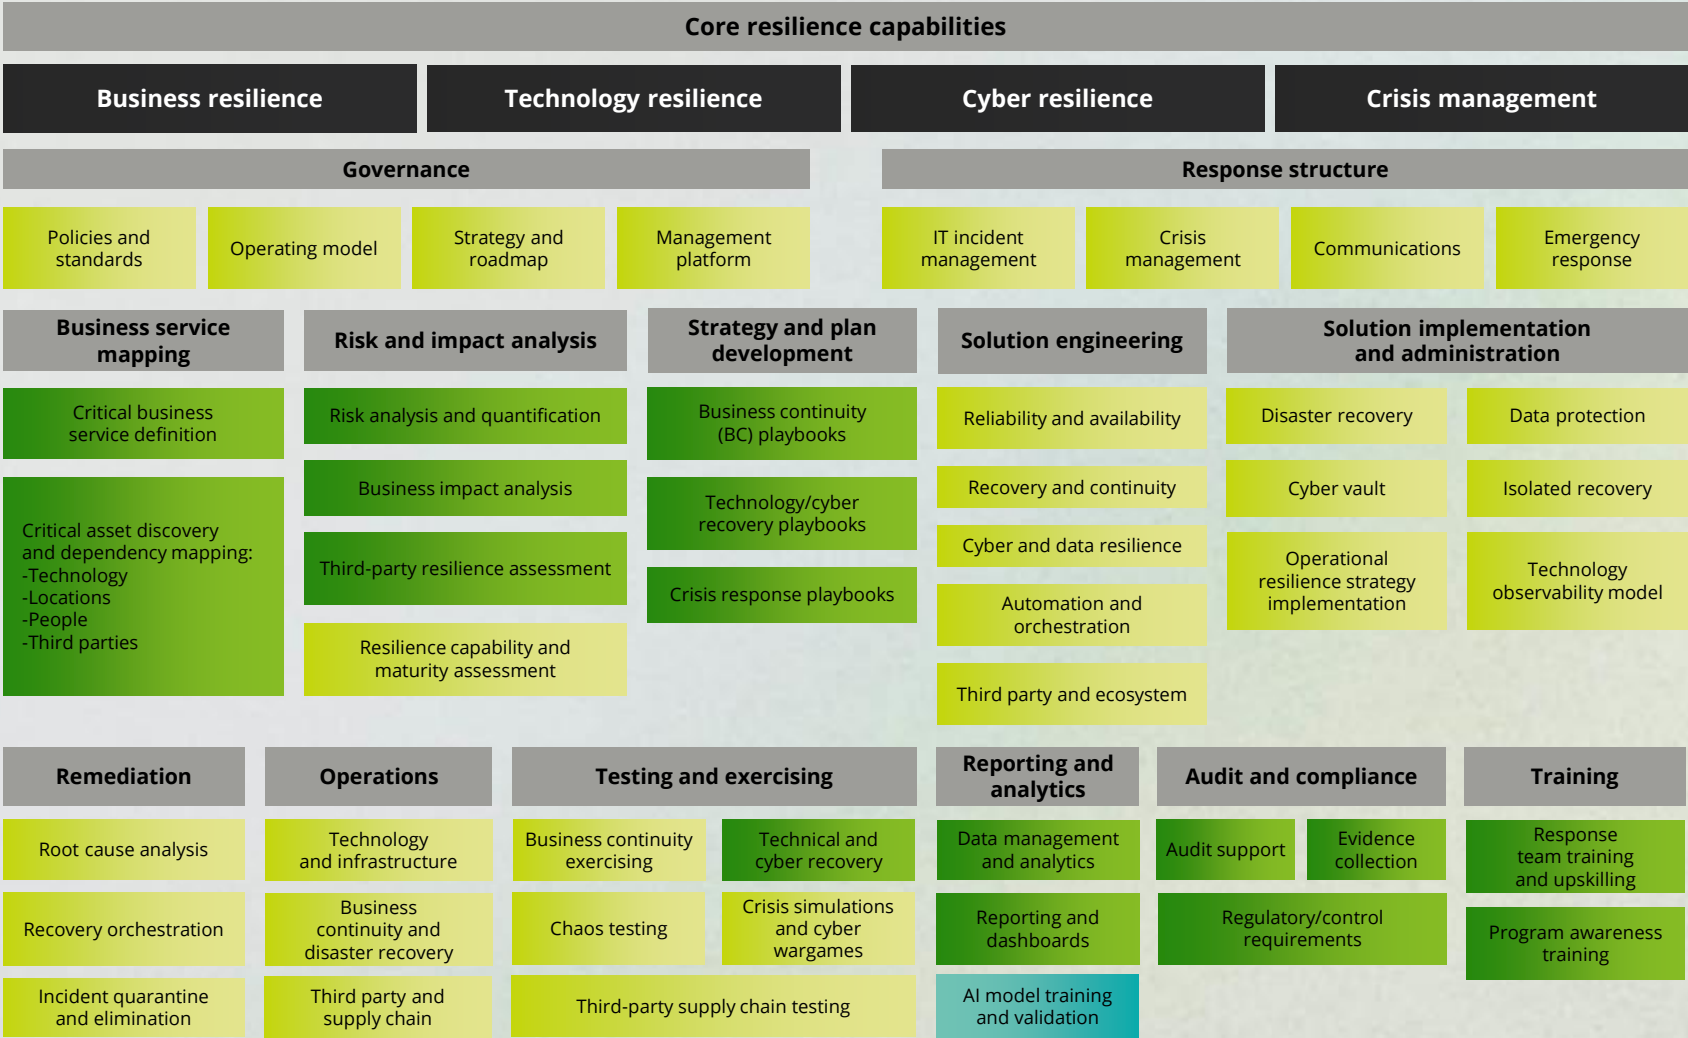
Core resilience capabilities

Business resilience

Technology resilience

Cyber resilience

Crisis management

Governance

Policies and standards

Operating model

Strategy and roadmap

Management platform

Response structure

IT incident management

Crisis management

Communications

Emergency response

Business service mapping

Critical business service definition

Critical asset discovery and dependency mapping:
-Technology
-Locations
-People
-Third parties

Risk and impact analysis

Risk analysis and quantification

Business impact analysis

Third-party resilience assessment

Resilience capability and maturity assessment

Strategy and plan development

Business continuity (BC) playbooks

Technology/cyber recovery playbooks

Crisis response playbooks

Solution engineering

Reliability and availability

Recovery and continuity

Cyber and data resilience

Automation and orchestration

Third party and ecosystem

Solution implementation and administration

Disaster recovery

Data protection

Cyber vault

Isolated recovery

Operational resilience strategy implementation

Technology observability model

Remediation

Root cause analysis

Recovery orchestration

Incident quarantine and elimination

Operations

Technology and infrastructure

Business continuity and disaster recovery

Third party and supply chain

Testing and exercising

Business continuity exercising

Technical and cyber recovery

Chaos testing

Crisis simulations and cyber wargames

Third-party supply chain testing

Reporting and analytics

Data management and analytics

Reporting and dashboards

AI model training and validation

Audit and compliance

Audit support

Evidence collection

Regulatory/control requirements

Training

Response team training and upskilling

Program awareness training